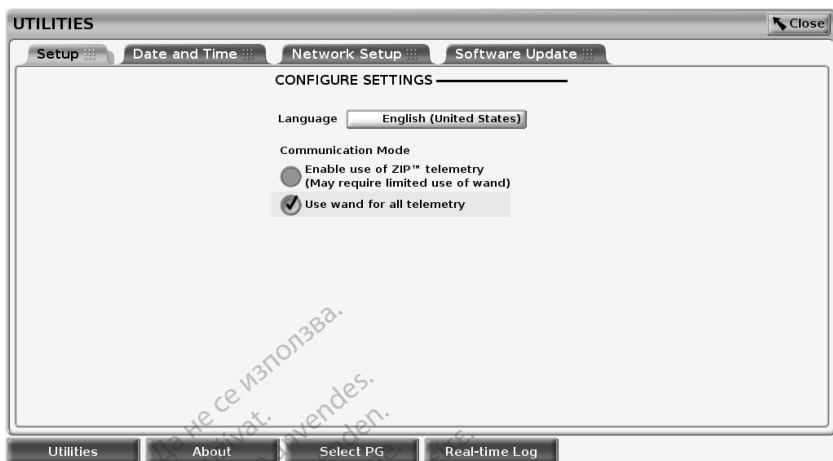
UTILITIES
Close
Setup
Date and Time
Network Setup
Software Update
CONFIGURE SETTINGS
Language English (United States)
Communication Mode
Enable use of ZIP™ telemetry (May require limited use of wand)
Use wand for all telemetry
Да не се използва.
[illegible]vat.
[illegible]vendes.
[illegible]den.
Utilities
About
Select PG
Real-time Log